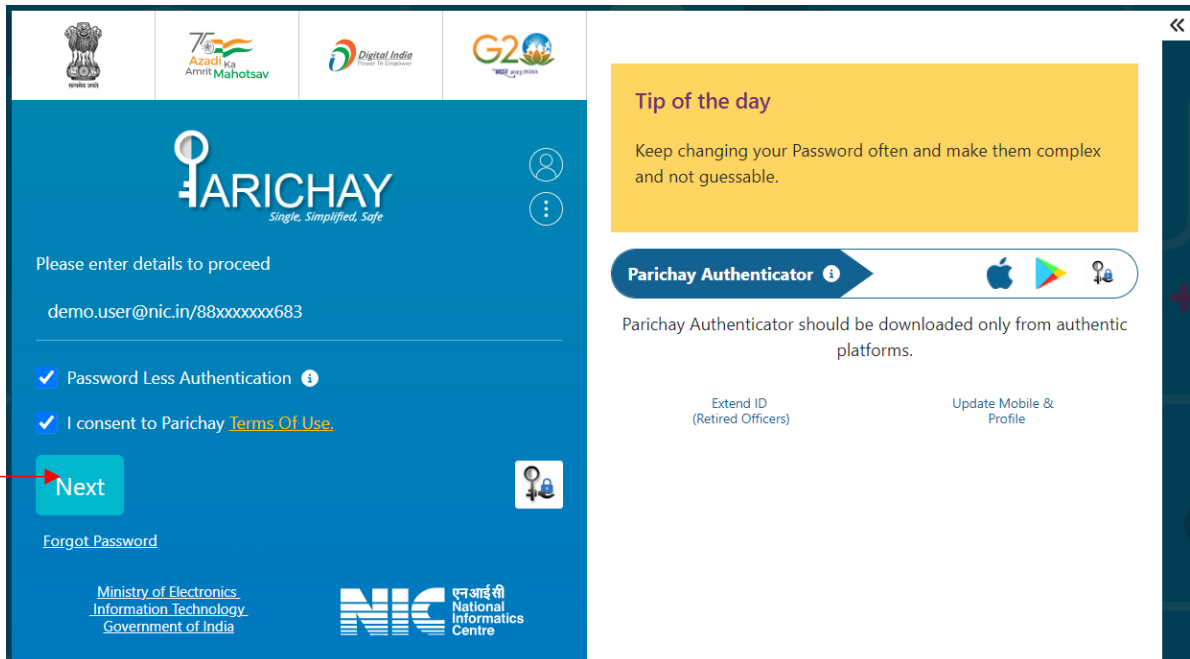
सत्यमेव जयते

75 Azadi Ka Amrit Mahotsav

Digital India Power To Empower

G20 भारत 2023 INDIA

«

PARICHAY
Single, Simplified, Safe

Please enter details to proceed

demo.user@nic.in/88xxxxxxx683

Password Less Authentication

I consent to Parichay Terms Of Use.

Next

Forgot Password

Ministry of Electronics Information Technology Government of India

NIC एनआईसी National Informatics Centre

Tip of the day

Keep changing your Password often and make them complex and not guessable.

Parichay Authenticator

Parichay Authenticator should be downloaded only from authentic platforms.

Extend ID (Retired Officers)

Update Mobile & Profile